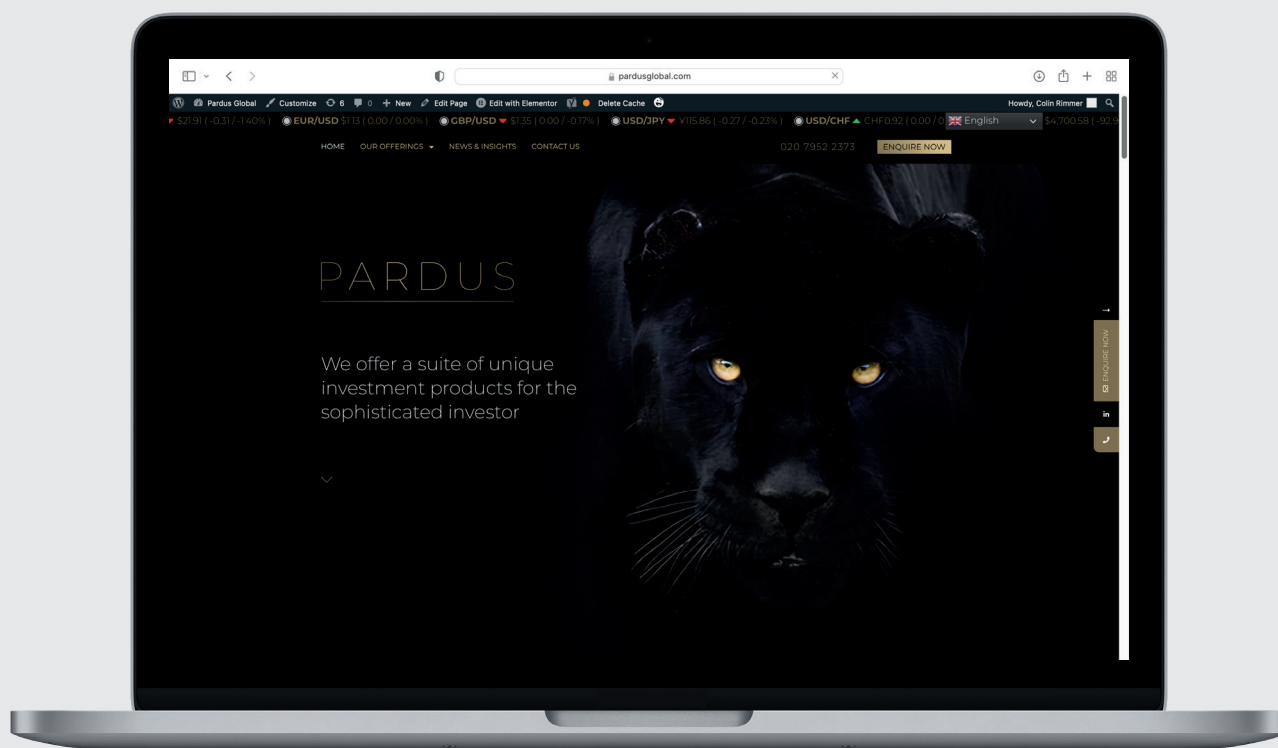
pardusglobal.com

Pardus Global Customize 6 0 + New Edit Page Edit with Elementor Delete Cache

Howdy, Colin Rimmer

$21.91 ( -0.31 / -1.40% ) EUR/USD $1.13 ( 0.00 / 0.00% ) GBP/USD $1.35 ( 0.00 / -0.17% ) USD/JPY ¥115.86 ( -0.27 / -0.23% ) USD/CHF CHF0.92 ( 0.00 / 0 English $4,700.58 ( -92.9

HOME OUR OFFERINGS NEWS & INSIGHTS CONTACT US 020 7952 2373 ENQUIRE NOW

PARDUS

We offer a suite of unique investment products for the sophisticated investor

ENQUIRE NOW

in